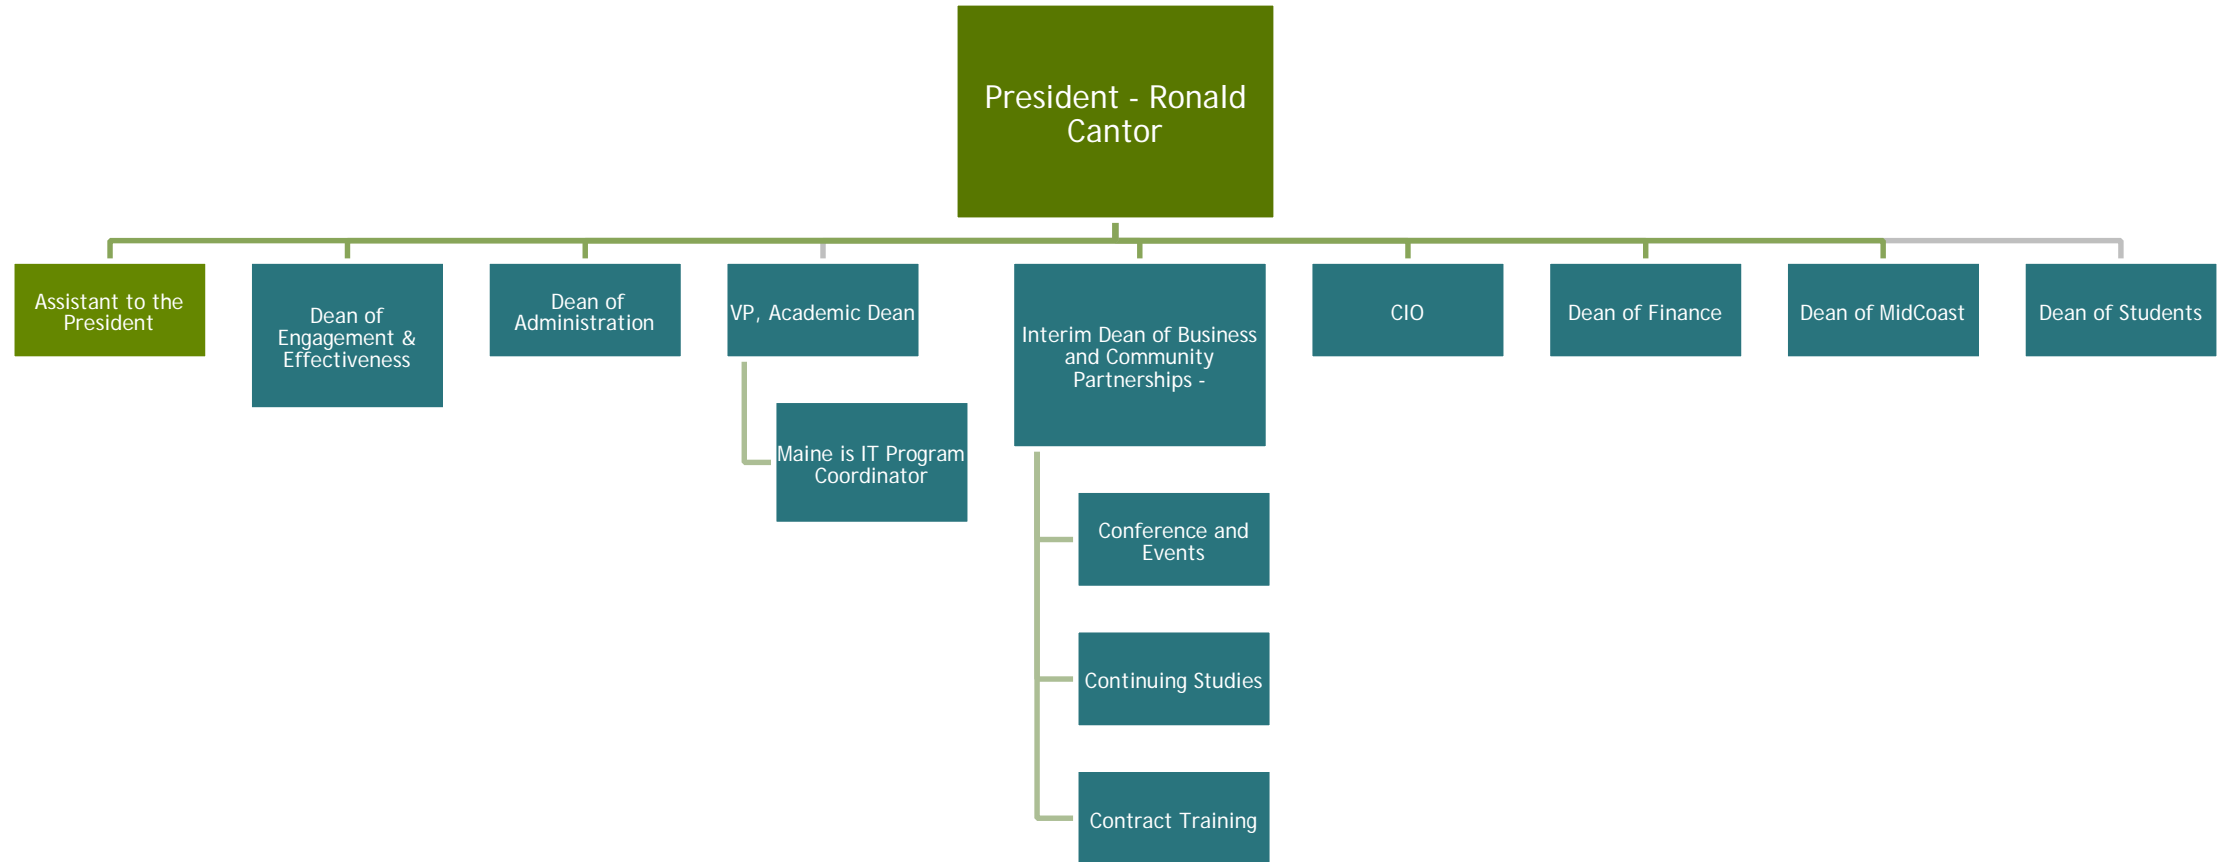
President - Ronald Cantor

Assistant to the President

Dean of Engagement & Effectiveness

Dean of Administration

VP, Academic Dean

Maine is IT Program Coordinator

Interim Dean of Business and Community Partnerships -

Conference and Events

Continuing Studies

Contract Training

CIO

Dean of Finance

Dean of MidCoast

Dean of Students